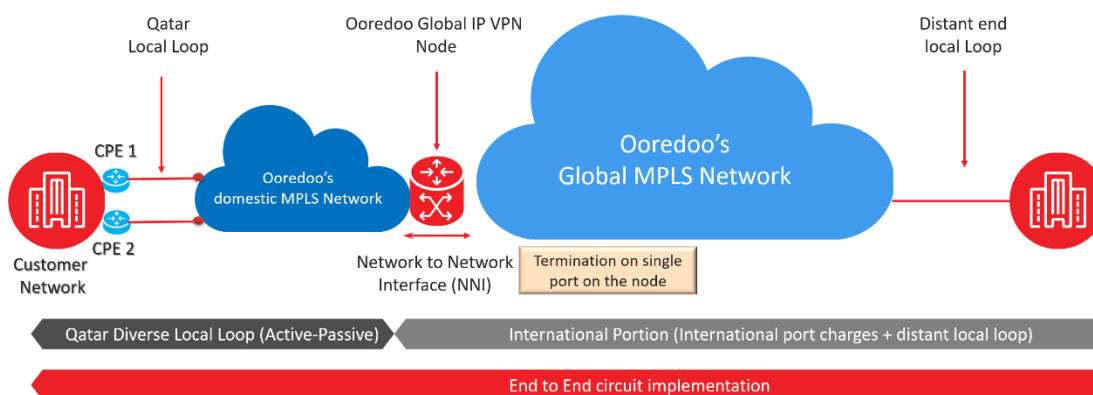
Qatar Local Loop

Ooredoo Global IP VPN Node

Distant end local Loop

CPE 1

CPE 2

Customer Network

Ooredoo's domestic MPLS Network

Ooredoo's Global MPLS Network

Network to Network Interface (NNI)

Termination on single port on the node

Qatar Diverse Local Loop (Active-Passive)

International Portion (International port charges + distant local loop)

End to End circuit implementation